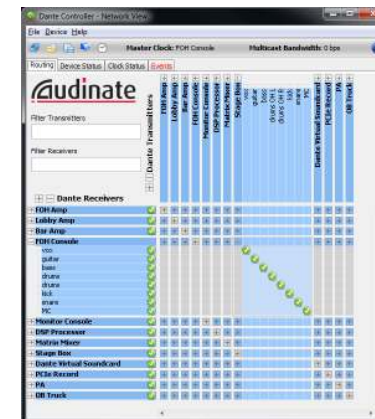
Dante Controller - Network View

File Device Help

Master Clock: FOH Console

Multicast Bandwidth: 0 bps

Routing Device Status Clock Status Events

Audinate

Filter Transmitters

Filter Receivers

Dante Transmitters

FOH Amp
Lobby Amp
Bar Amp
FOH Console
Monitor Console
DSP Processor
Matrix Mixer
Stage Box
vox
guitar
bass
drums OH L
drums OH R
kick
snare
MC
Dante Virtual Soundcard
PCIe Record
PA
OB Truck

Dante Receivers

FOH Amp
Lobby Amp
Bar Amp
FOH Console
vox
guitar
bass
drums
drums
kick
snare
MC
Monitor Console
DSP Processor
Matrix Mixer
Stage Box
Dante Virtual Soundcard
PCIe Record
PA
OB Truck